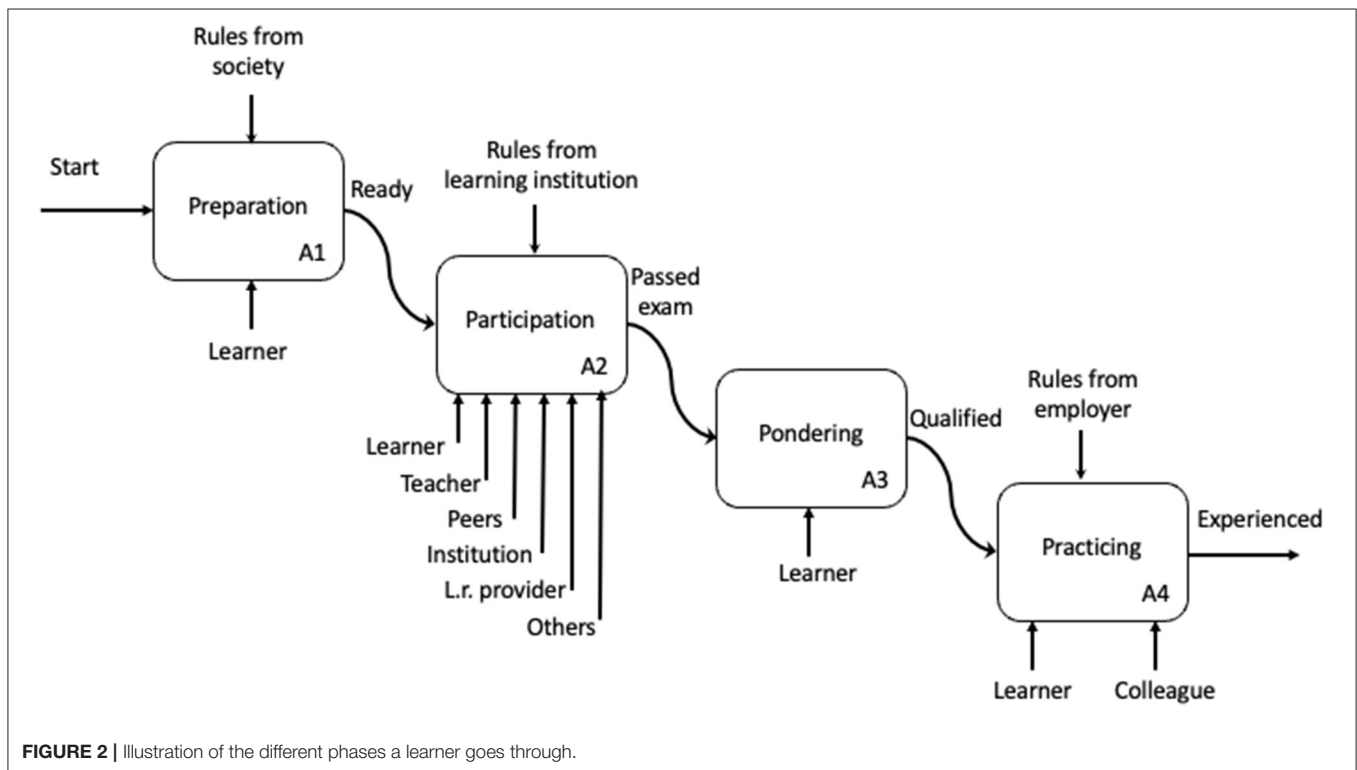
Rules from society

Start

Preparation
A1

Ready

Learner

Rules from learning institution

Participation
A2

Passed exam

Learner
Teacher
Peers
Institution
L.r. provider
Others

Pondering
A3

Qualified

Learner

Rules from employer

Practicing
A4

Experienced

Learner
Colleague

FIGURE 2 | Illustration of the different phases a learner goes through.